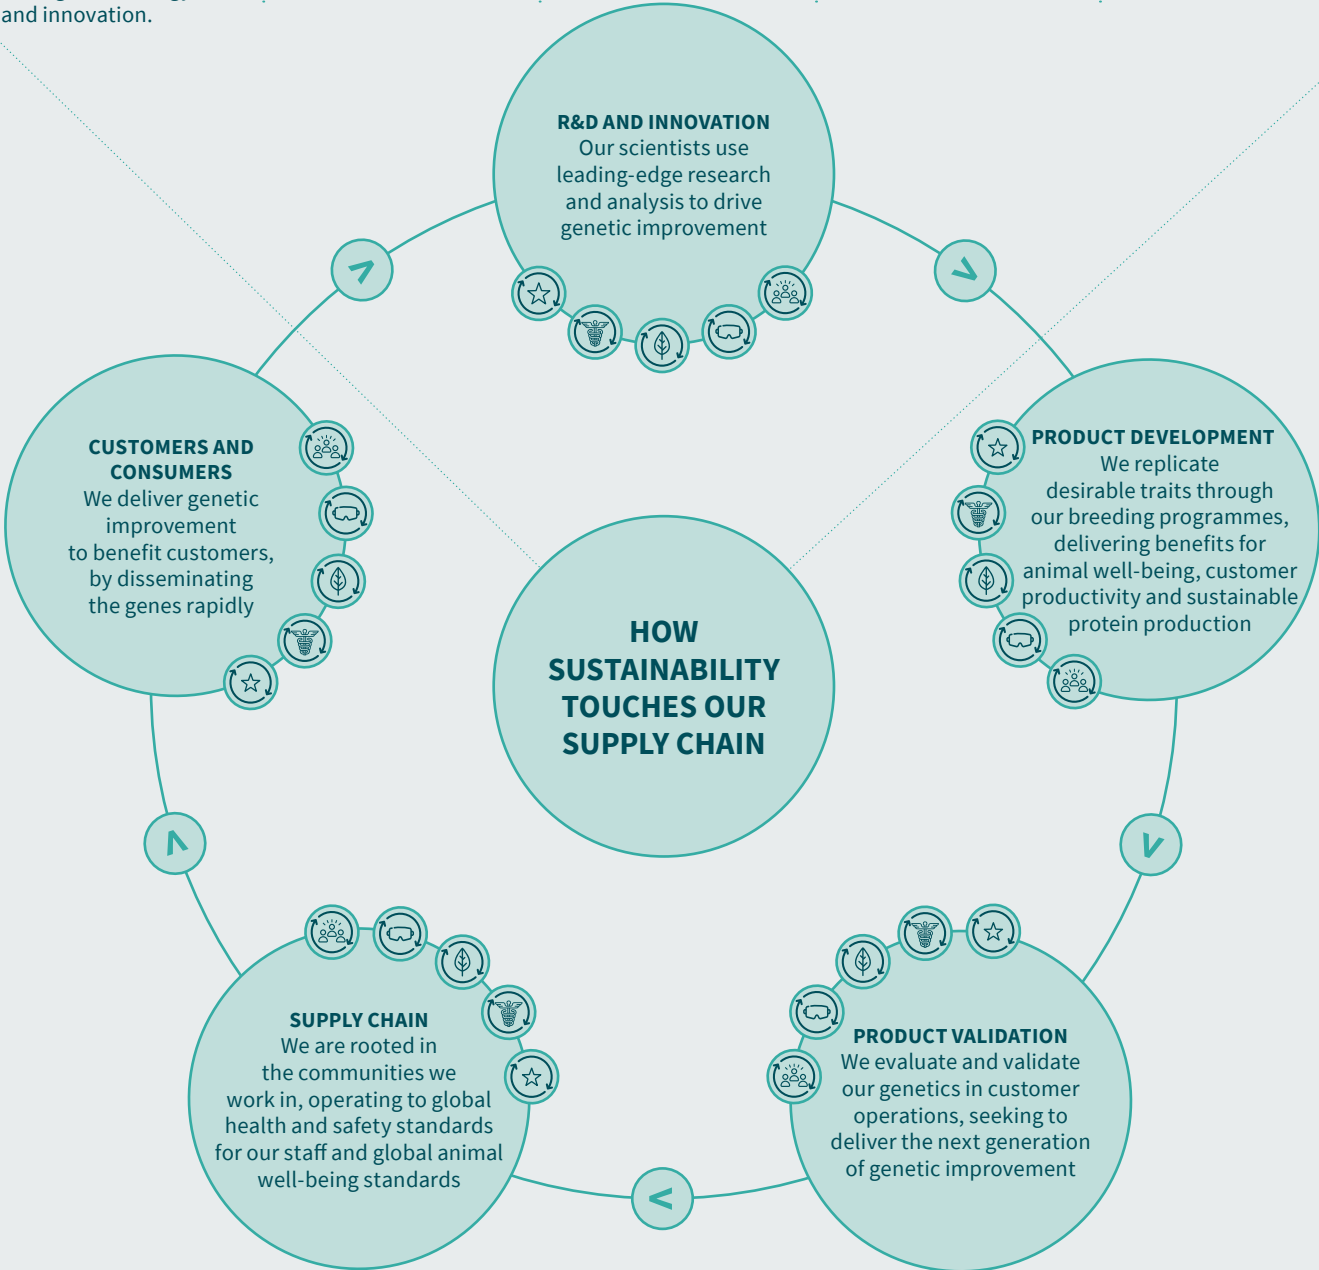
and innovation.

R&D AND INNOVATION
Our scientists use leading-edge research and analysis to drive genetic improvement

PRODUCT DEVELOPMENT
We replicate desirable traits through our breeding programmes, delivering benefits for animal well-being, customer productivity and sustainable protein production

PRODUCT VALIDATION
We evaluate and validate our genetics in customer operations, seeking to deliver the next generation of genetic improvement

SUPPLY CHAIN
We are rooted in the communities we work in, operating to global health and safety standards for our staff and global animal well-being standards

CUSTOMERS AND CONSUMERS
We deliver genetic improvement to benefit customers, by disseminating the genes rapidly

HOW SUSTAINABILITY TOUCHES OUR SUPPLY CHAIN